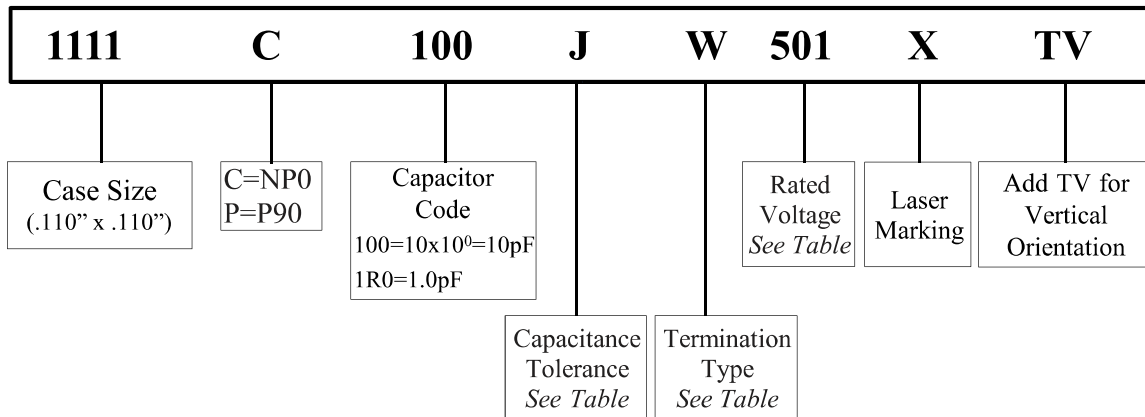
1111 C 100 J W 501 X TV

Case Size (.110" x .110")

C=NP0
P=P90

Capacitor Code
100=10x$10^0$=10pF
1R0=1.0pF

Capacitance Tolerance *See Table*

Termination Type *See Table*

Rated Voltage *See Table*

Laser Marking

Add TV for Vertical Orientation